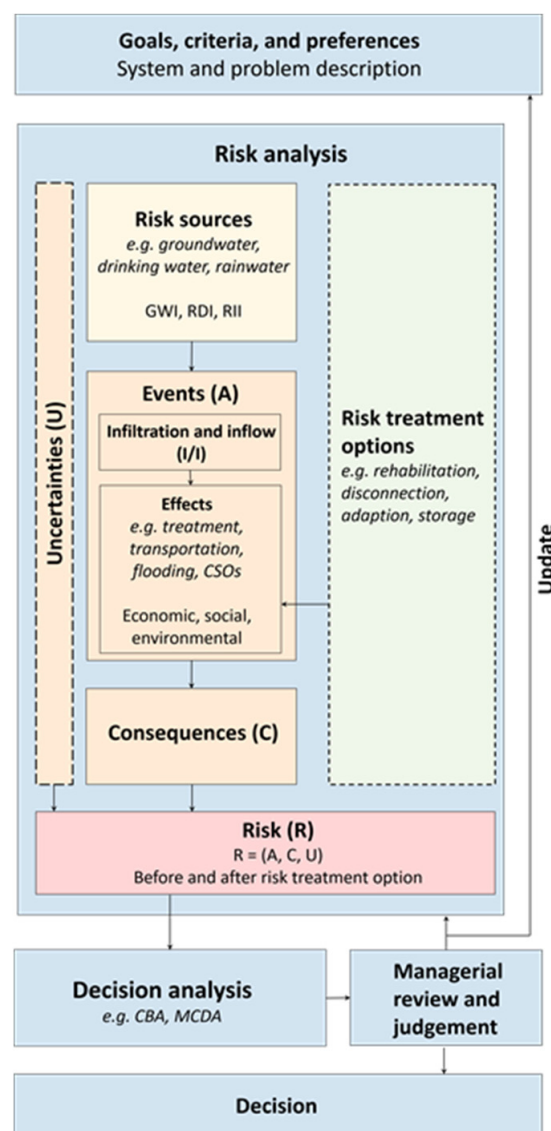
Goals, criteria, and preferences
System and problem description

Risk analysis

Uncertainties (U)

Risk sources
e.g. groundwater, drinking water, rainwater

GWI, RDI, RII

Events (A)

Infiltration and inflow (I/I)

Effects
e.g. treatment, transportation, flooding, CSOs

Economic, social, environmental

Consequences (C)

Risk treatment options
e.g. rehabilitation, disconnection, adaption, storage

Update

Risk (R)
R = (A, C, U)
Before and after risk treatment option

Decision analysis
e.g. CBA, MCDA

Managerial review and judgement

Decision